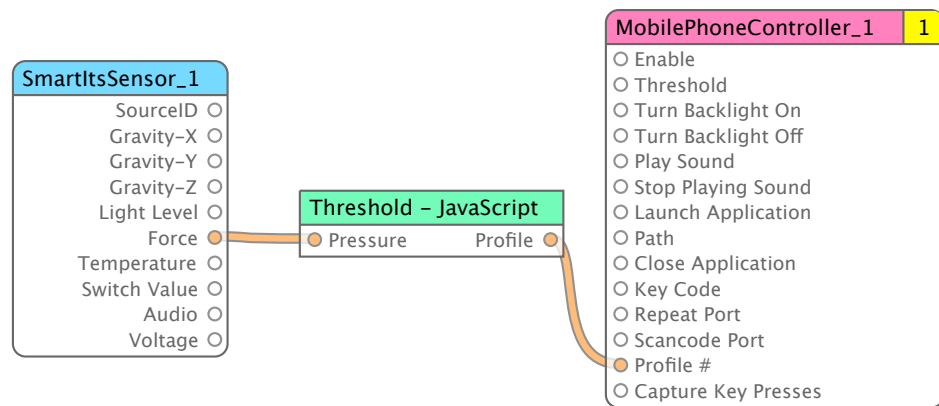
SmartItsSensor_1
SourceID
Gravity-X
Gravity-Y
Gravity-Z
Light Level
Force
Temperature
Switch Value
Audio
Voltage

Threshold - JavaScript
Pressure
Profile

MobilePhoneController_1
1
Enable
Threshold
Turn Backlight On
Turn Backlight Off
Play Sound
Stop Playing Sound
Launch Application
Path
Close Application
Key Code
Repeat Port
Scancode Port
Profile #
Capture Key Presses